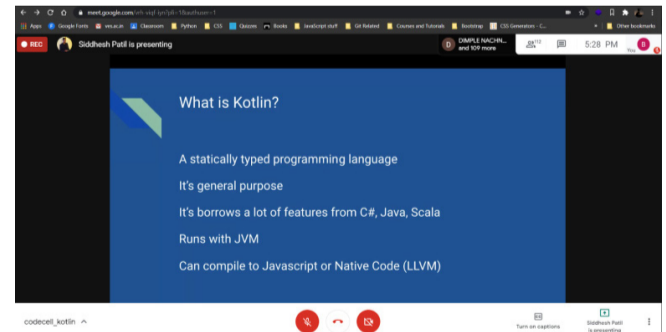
meet.google.com/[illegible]

Apps Google Fonts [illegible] Classroom Python CSS Quizzes Books Javascript stuff Git Related Courses and Tutorials Bootstrap CSS Generators - C... Other bookmarks

REC Siddhesh Patil is presenting

D DIMPLE NACHN... and 109 more

112

5:28 PM You

What is Kotlin?

A statically typed programming language

It's general purpose

It's borrows a lot of features from C#, Java, Scala

Runs with JVM

Can compile to Javascript or Native Code (LLVM)

codecell_kotlin

Turn on captions

Siddhesh Patil is presenting